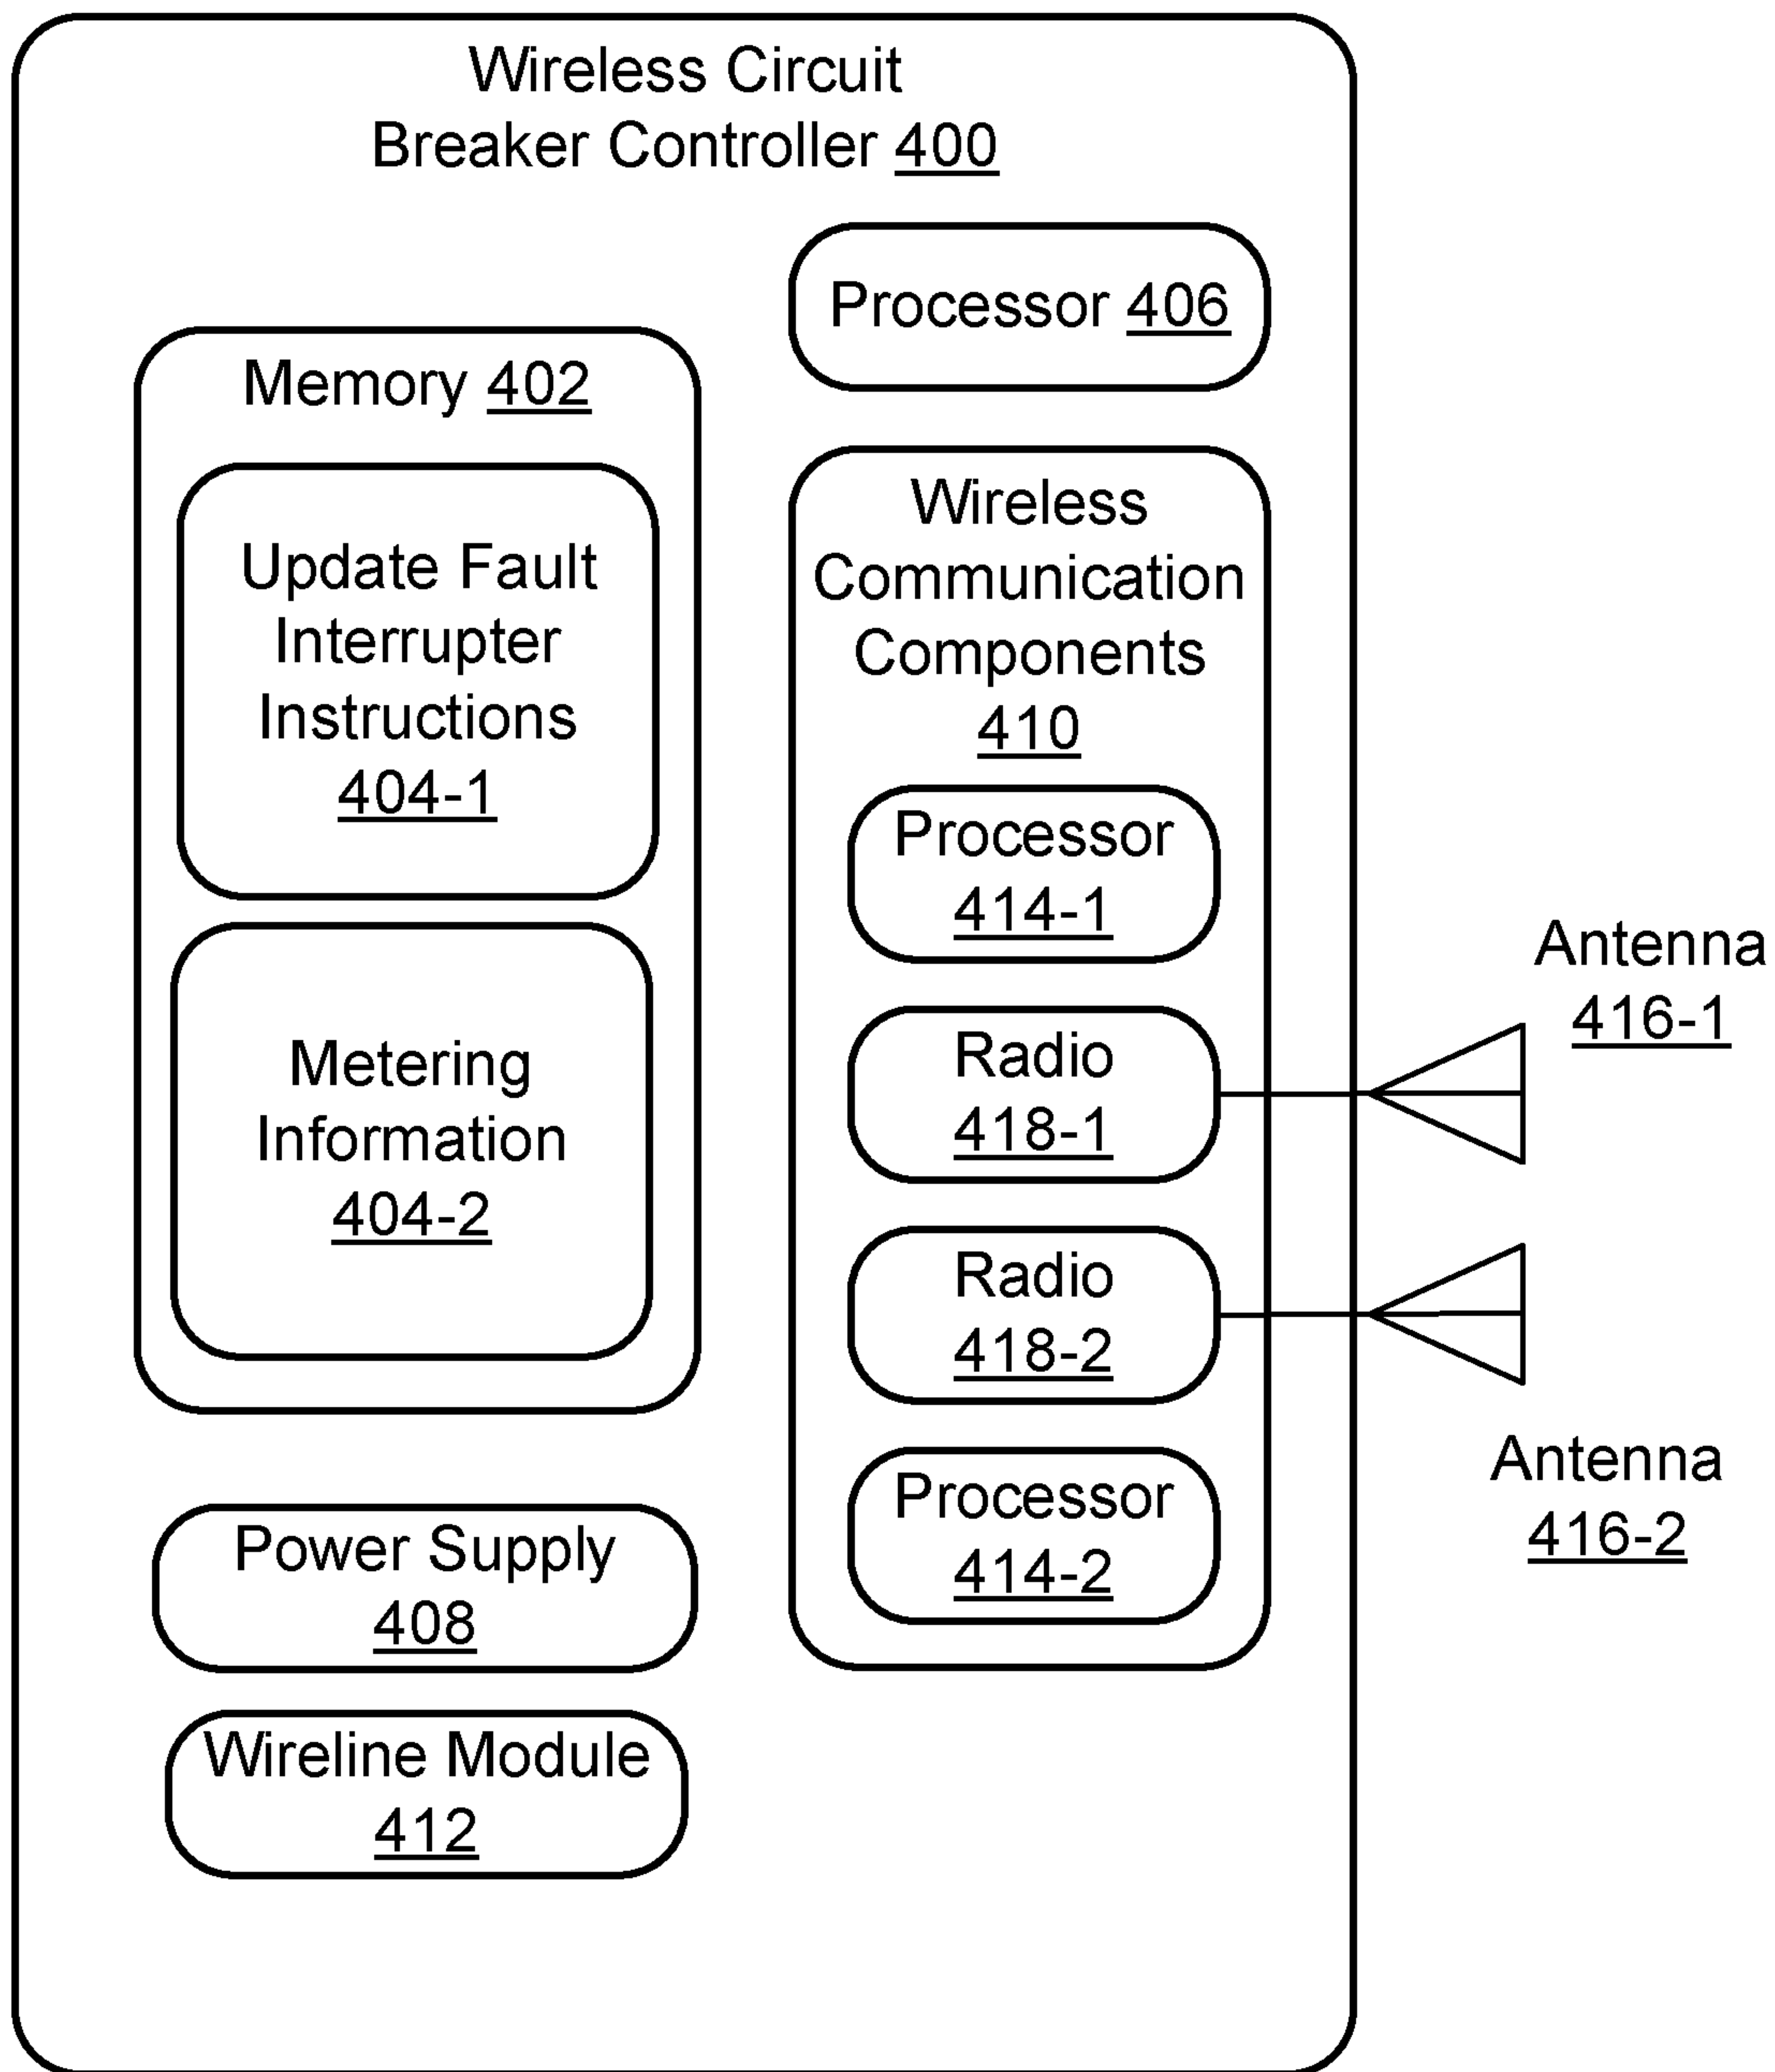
Wireless Circuit Breaker Controller 400

Processor 406

Memory 402

Update Fault Interrupter Instructions 404-1

Metering Information 404-2

Wireless Communication Components 410

Processor 414-1

Radio 418-1

Radio 418-2

Processor 414-2

Antenna 416-1

Antenna 416-2

Power Supply 408

Wireline Module 412